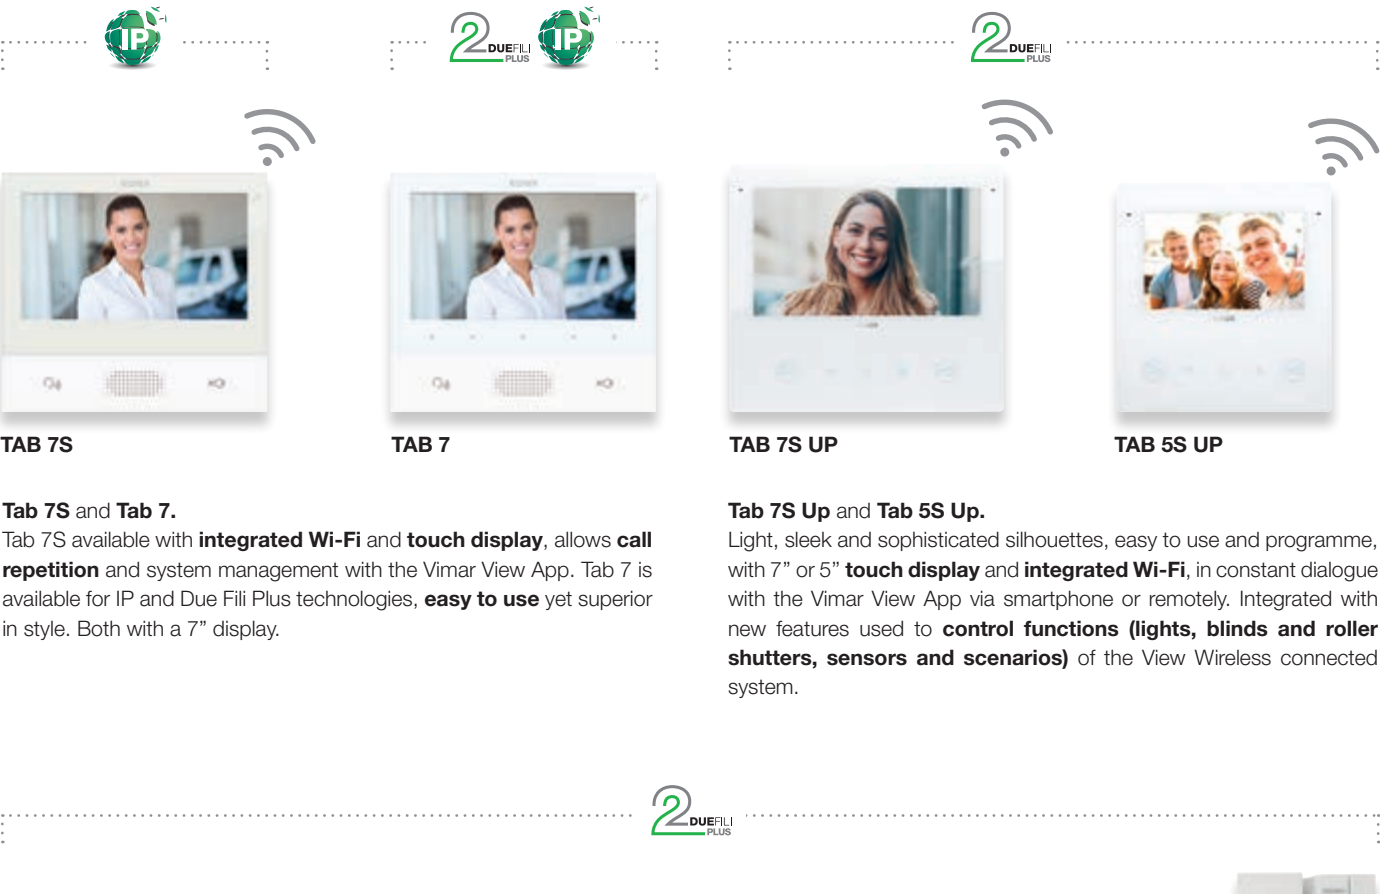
IP

2 DUEFILI PLUS IP

2 DUEFILI PLUS

TAB 7S

TAB 7

TAB 7S UP

TAB 5S UP

**Tab 7S** and **Tab 7.**
Tab 7S available with **integrated Wi-Fi** and **touch display**, allows **call repetition** and system management with the Vimar View App. Tab 7 is available for IP and Due Fili Plus technologies, **easy to use** yet superior in style. Both with a 7” display.

**Tab 7S Up** and **Tab 5S Up.**
Light, sleek and sophisticated silhouettes, easy to use and programme, with 7” or 5” **touch display** and **integrated Wi-Fi**, in constant dialogue with the Vimar View App via smartphone or remotely. Integrated with new features used to **control functions (lights, blinds and roller shutters, sensors and scenarios)** of the View Wireless connected system.

2 DUEFILI PLUS